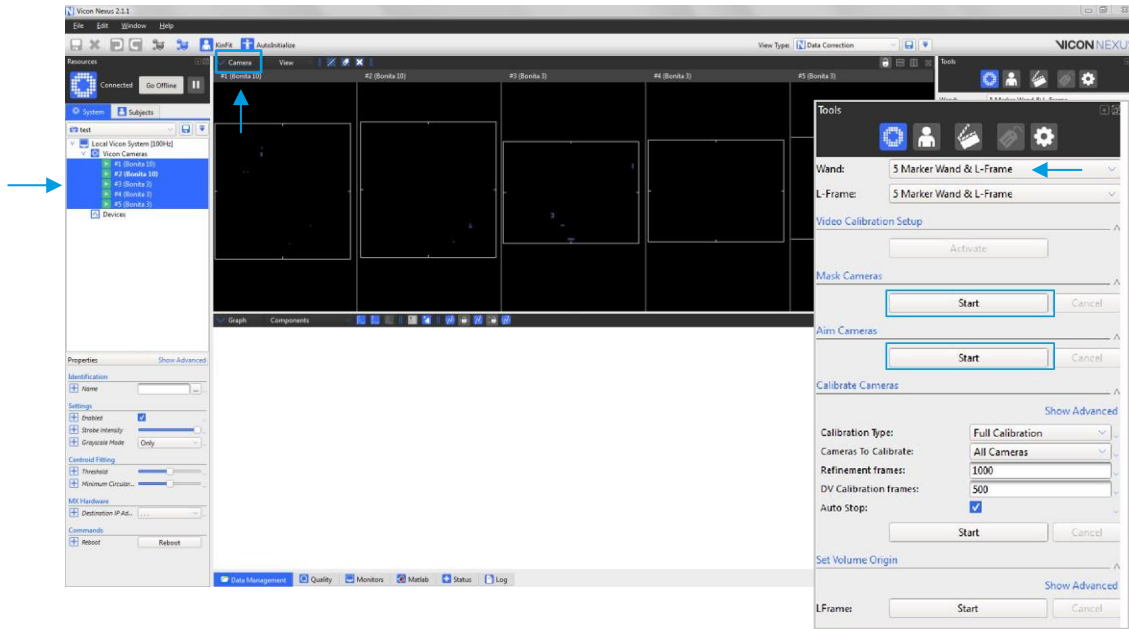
Vicon Nexus 2.1.1

File Edit Window Help

KinFit AutoInitialize

View Type: Data Correction

VICON NEXUS

Resources

Connected Go Offline

System Subjects

test

Local Vicon System [100Hz]
Vicon Cameras
#1 (Bonita 10)
#2 (Bonita 10)
#3 (Bonita 3)
#4 (Bonita 3)
#5 (Bonita 3)
Devices

Camera View

#1 (Bonita 10) #2 (Bonita 10) #3 (Bonita 3) #4 (Bonita 3) #5 (Bonita 3)

Graph Components

Properties Show Advanced

Identification
Name

Settings
Enabled
Strobe Intensity
Grayscale Mode Only

Centroid Fitting
Threshold
Minimum Circular...

MX Hardware
Destination IP Ad... ...

Commands
Reboot Reboot

Data Management Quality Monitors Matlab Status Log

Tools

Tools

Wand: 5 Marker Wand & L-Frame
L-Frame: 5 Marker Wand & L-Frame

Video Calibration Setup
Activate

Mask Cameras
Start Cancel

Aim Cameras
Start Cancel

Calibrate Cameras
Show Advanced
Calibration Type: Full Calibration
Cameras To Calibrate: All Cameras
Refinement frames: 1000
DV Calibration frames: 500
Auto Stop:
Start Cancel

Set Volume Origin
Show Advanced
LFrame: Start Cancel